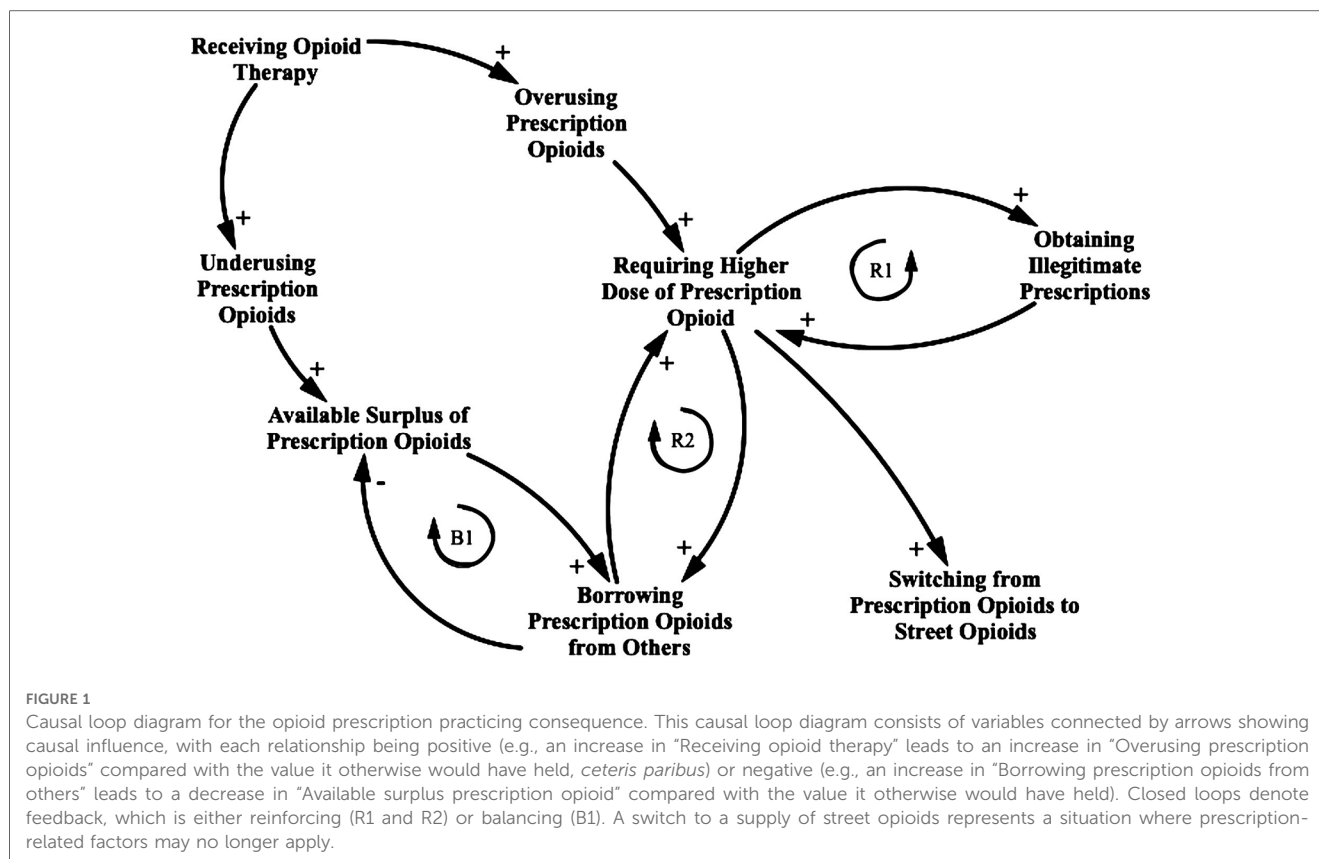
Receiving Opioid Therapy

+

Overusing Prescription Opioids

+

Underusing Prescription Opioids

+

Requiring Higher Dose of Prescription Opioid

+

R1

Obtaining Illegitimate Prescriptions

+

+

Available Surplus of Prescription Opioids

+

R2

-

B1

+

+

Borrowing Prescription Opioids from Others

+

Switching from Prescription Opioids to Street Opioids

FIGURE 1

Causal loop diagram for the opioid prescription practicing consequence. This causal loop diagram consists of variables connected by arrows showing causal influence, with each relationship being positive (e.g., an increase in "Receiving opioid therapy" leads to an increase in "Overusing prescription opioids" compared with the value it otherwise would have held, *ceteris paribus*) or negative (e.g., an increase in "Borrowing prescription opioids from others" leads to a decrease in "Available surplus prescription opioid" compared with the value it otherwise would have held). Closed loops denote feedback, which is either reinforcing (R1 and R2) or balancing (B1). A switch to a supply of street opioids represents a situation where prescription-related factors may no longer apply.